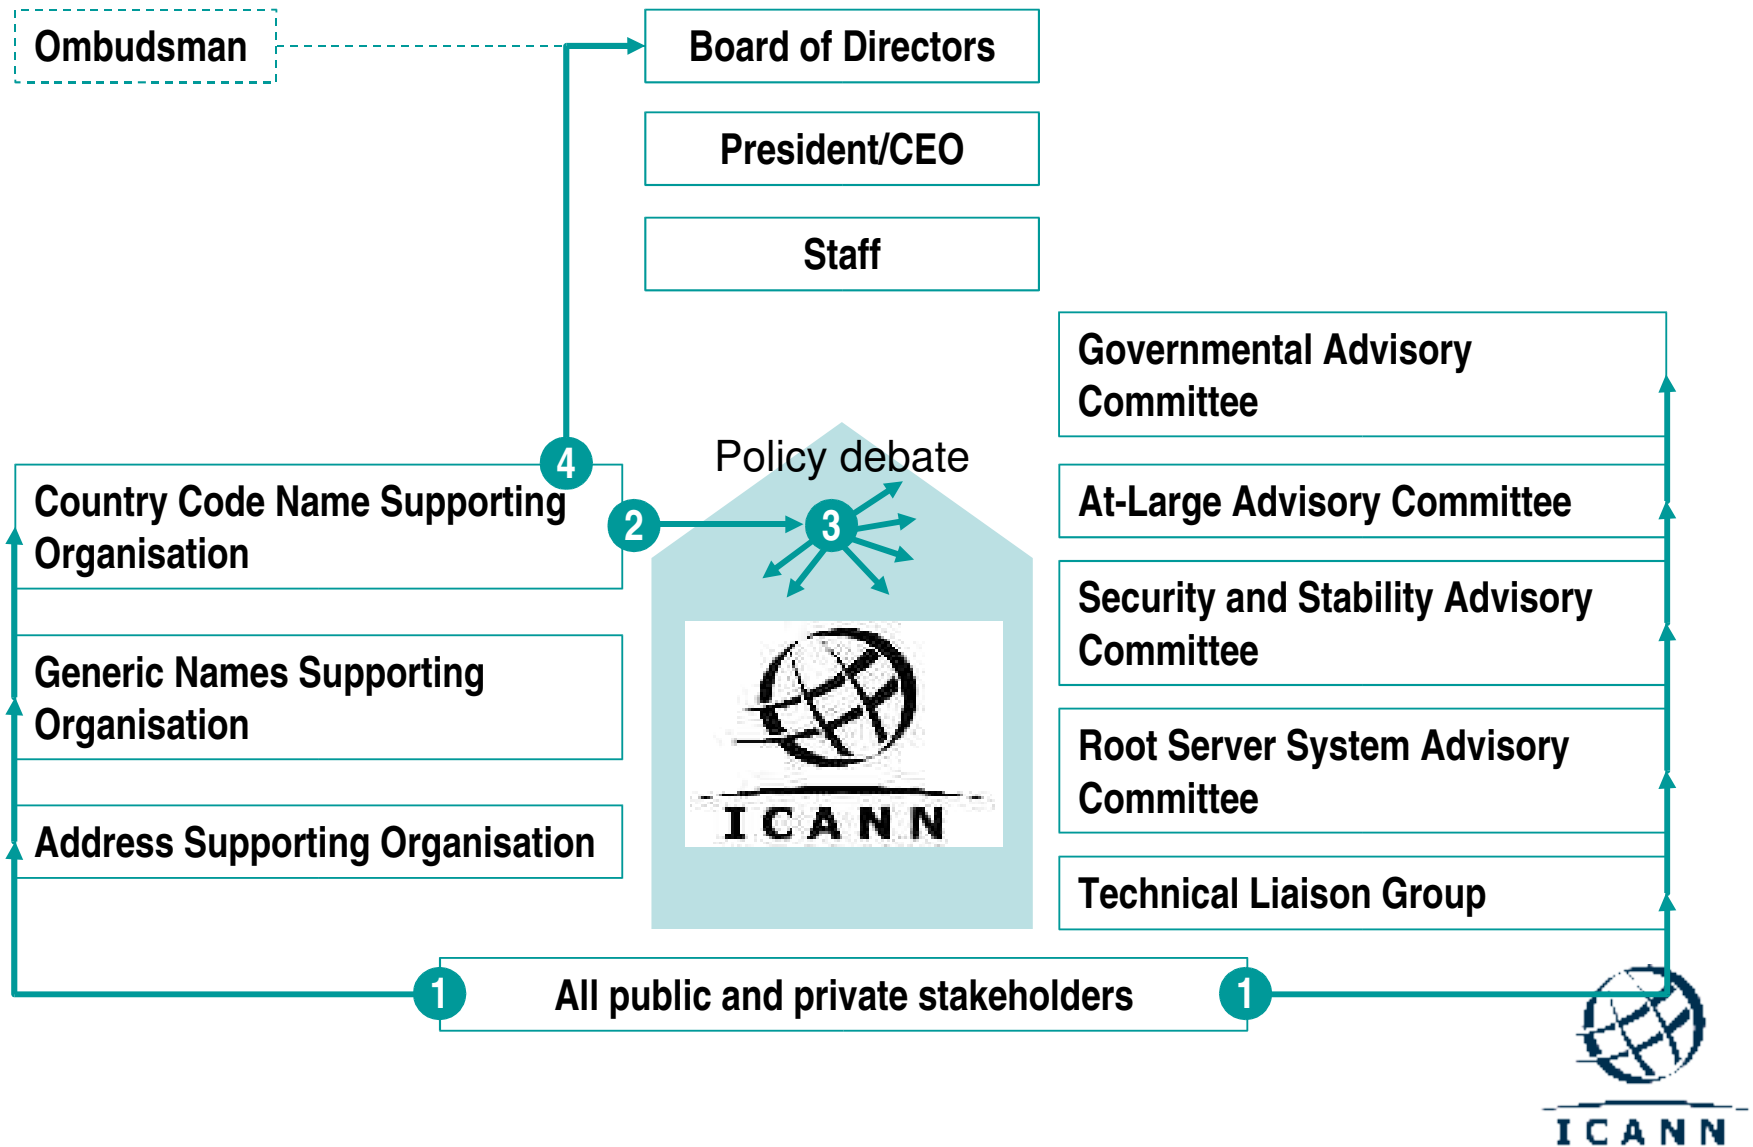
Ombudsman

Board of Directors

President/CEO

Staff

Governmental Advisory Committee

At-Large Advisory Committee

Security and Stability Advisory Committee

Root Server System Advisory Committee

Technical Liaison Group

4

Country Code Name Supporting Organisation

Generic Names Supporting Organisation

Address Supporting Organisation

Policy debate

2

3

ICANN

1

All public and private stakeholders

1

ICANN